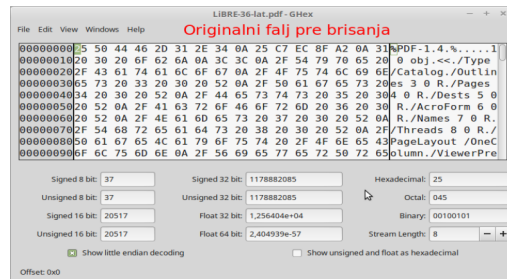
LiBRE-36-lat.pdf - GHex

File Edit View Windows Help

Originalni falj pre brisanja

00000000 25 50 44 46 2D 31 2E 34 0A 25 C7 EC 8F A2 0A 31 %PDF-1.4.%.....1
00000010 20 30 20 6F 62 6A 0A 3C 3C 0A 2F 54 79 70 65 20 0 obj.<<./Type
00000020 2F 43 61 74 61 6C 6F 67 0A 2F 4F 75 74 6C 69 6E /Catalog./Outlin
00000030 65 73 20 33 20 30 20 52 0A 2F 50 61 67 65 73 20 es 3 0 R./Pages
00000040 34 20 30 20 52 0A 2F 44 65 73 74 73 20 35 20 30 4 0 R./Dests 5 0
00000050 20 52 0A 2F 41 63 72 6F 46 6F 72 6D 20 36 20 30 R./AcroForm 6 0
00000060 20 52 0A 2F 4E 61 6D 65 73 20 37 20 30 20 52 0A R./Names 7 0 R.
00000070 2F 54 68 72 65 61 64 73 20 38 20 30 20 52 0A 2F /Threads 8 0 R./
00000080 50 61 67 65 4C 61 79 6F 75 74 20 2F 4F 6E 65 43 PageLayout /OneC
00000090 6F 6C 75 6D 6E 0A 2F 56 69 65 77 65 72 50 72 65 olumn./ViewerPre

Signed 8 bit: 37
Signed 32 bit: 1178882085
Hexadecimal: 25
Unsigned 8 bit: 37
Unsigned 32 bit: 1178882085
Octal: 045
Signed 16 bit: 20517
Float 32 bit: 1,256404e+04
Binary: 00100101
Unsigned 16 bit: 20517
Float 64 bit: 2,404939e-57
Stream Length: 8 - +

Show little endian decoding
Show unsigned and float as hexadecimal

Offset: 0x0